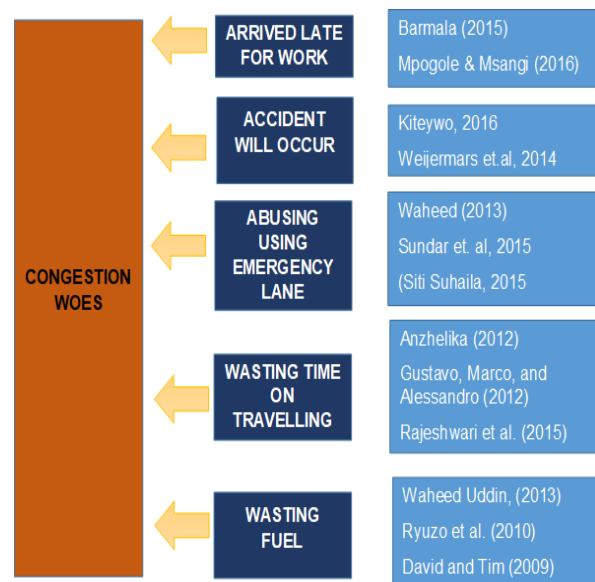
CONGESTION WOES

ARRIVED LATE FOR WORK

Barmala (2015)
Mpogole & Msangi (2016)

ACCIDENT WILL OCCUR

Kiteywo, 2016
Weijermars et.al, 2014

ABUSING USING EMERGENCY LANE

Waheed (2013)
Sundar et. al, 2015
(Siti Suhaila, 2015

WASTING TIME ON TRAVELLING

Anzhelika (2012)
Gustavo, Marco, and Alessandro (2012)
Rajeshwari et al. (2015)

WASTING FUEL

Waheed Uddin, (2013)
Ryuzo et al. (2010)
David and Tim (2009)